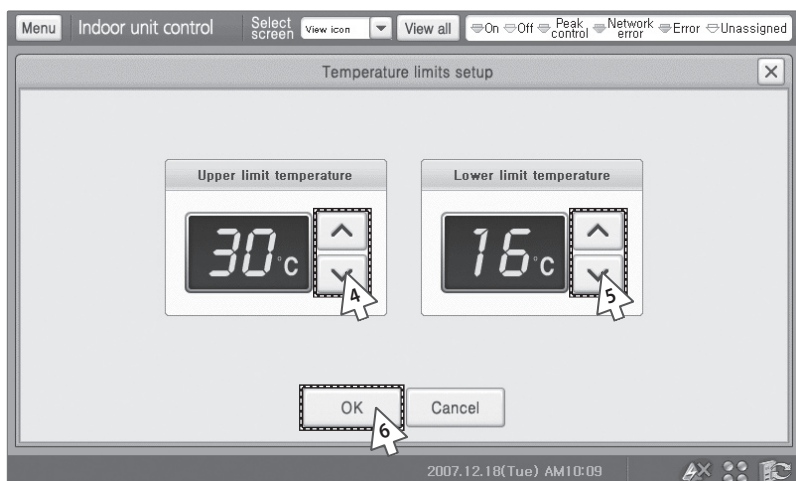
Menu Indoor unit control Select screen View icon View all On Off Peak control Network error Error Unassigned

Temperature limits setup

Upper limit temperature

30 °C

4

Lower limit temperature

16 °C

5

OK Cancel

6

2007.12.18(Tue) AM10:09